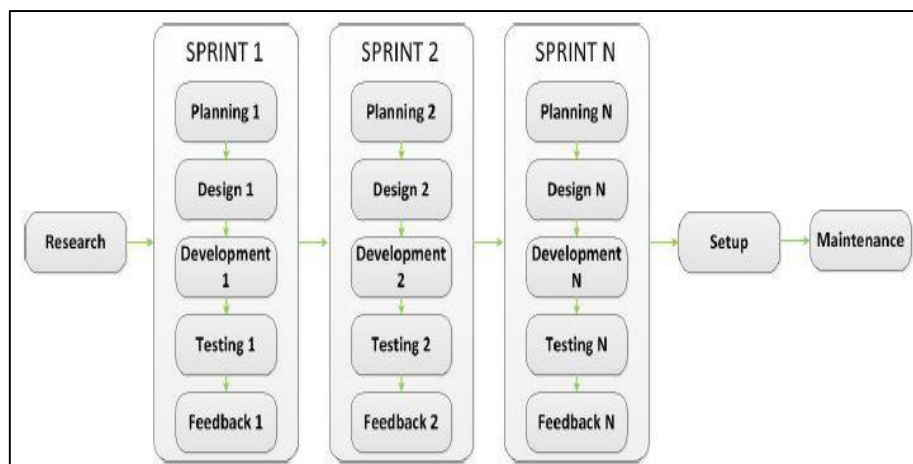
Research

SPRINT 1

Planning 1

Design 1

Development 1

Testing 1

Feedback 1

SPRINT 2

Planning 2

Design 2

Development 2

Testing 2

Feedback 2

SPRINT N

Planning N

Design N

Development N

Testing N

Feedback N

Setup

Maintenance